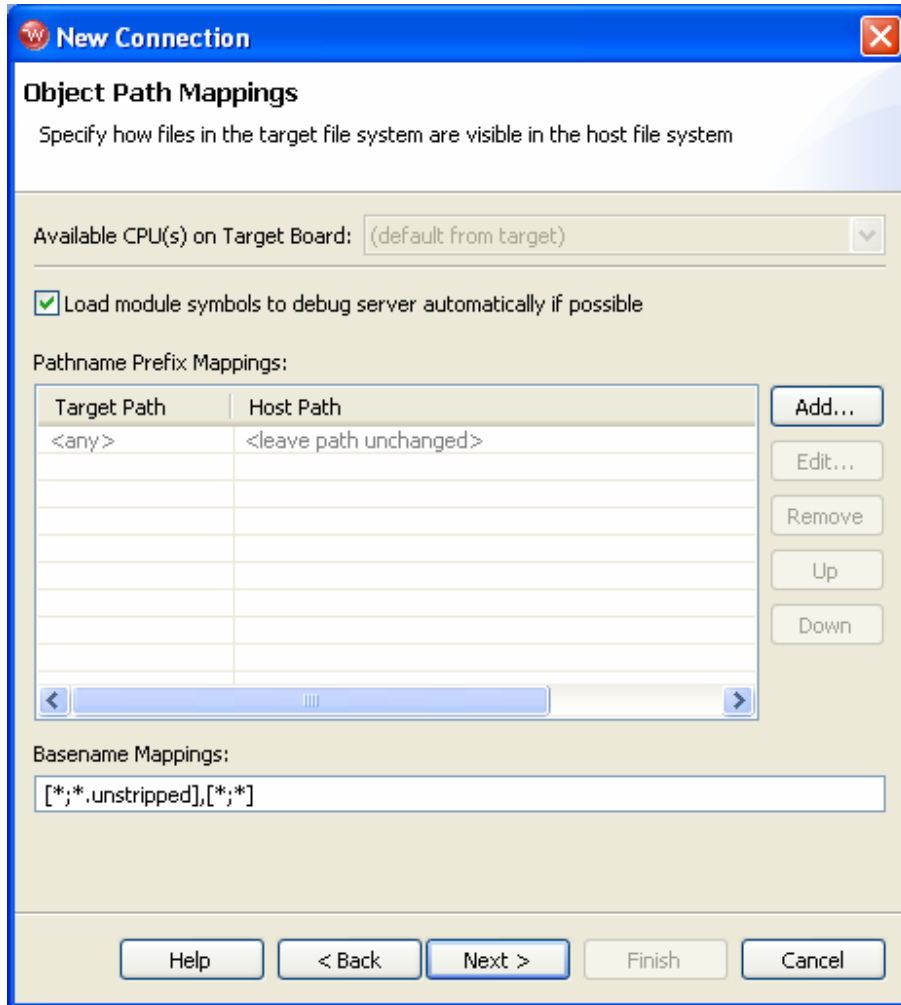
New Connection

Object Path Mappings

Specify how files in the target file system are visible in the host file system

Available CPU(s) on Target Board: (default from target)

Load module symbols to debug server automatically if possible

Pathname Prefix Mappings:

| Target Path | Host Path |
|---|---|
| <any> | <leave path unchanged> |

Add...
Edit...
Remove
Up
Down

Basename Mappings:

[*;*.unstripped],[*;*]

Help
< Back
Next >
Finish
Cancel